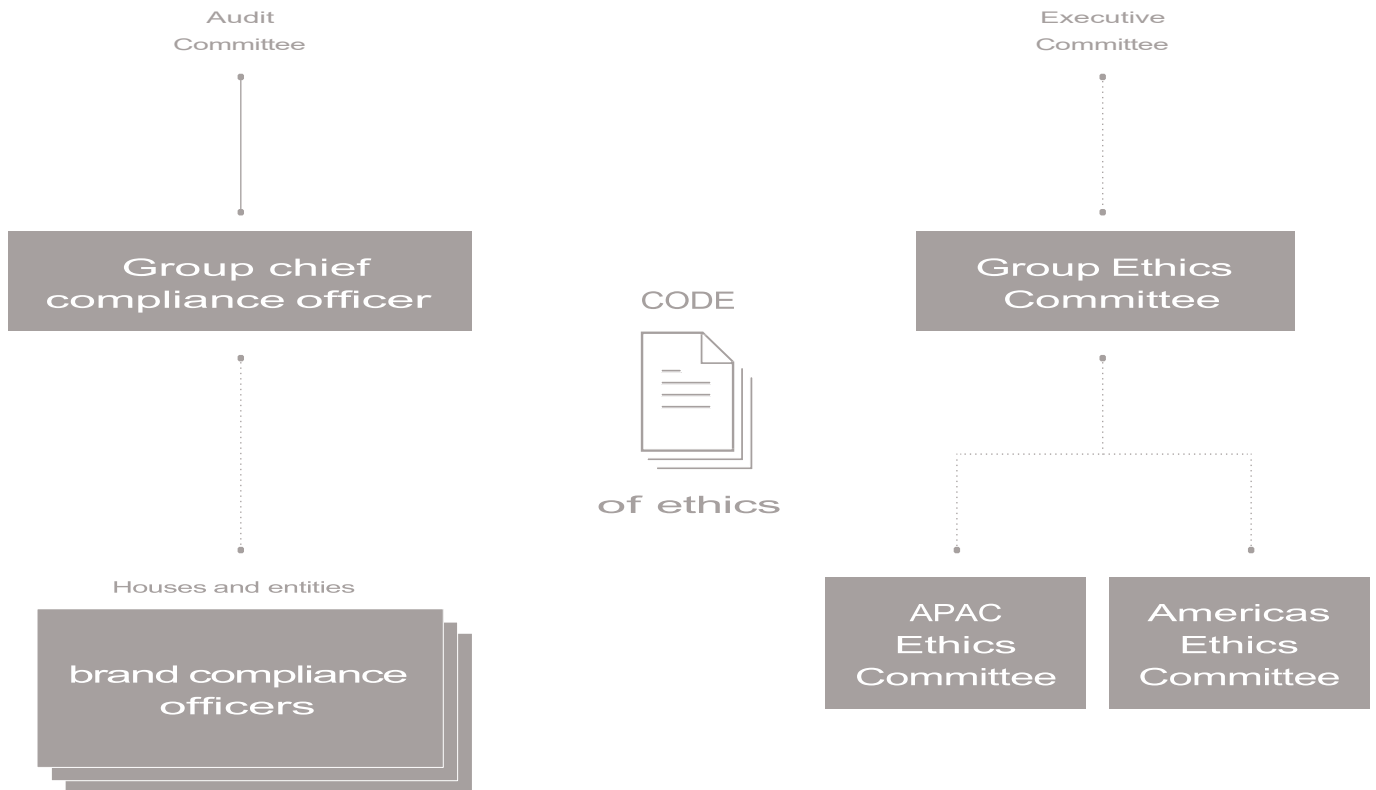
Audit Committee

Executive Committee

Group chief compliance officer

CODE

of ethics

Group Ethics Committee

Houses and entities

brand compliance officers

APAC Ethics Committee

Americas Ethics Committee